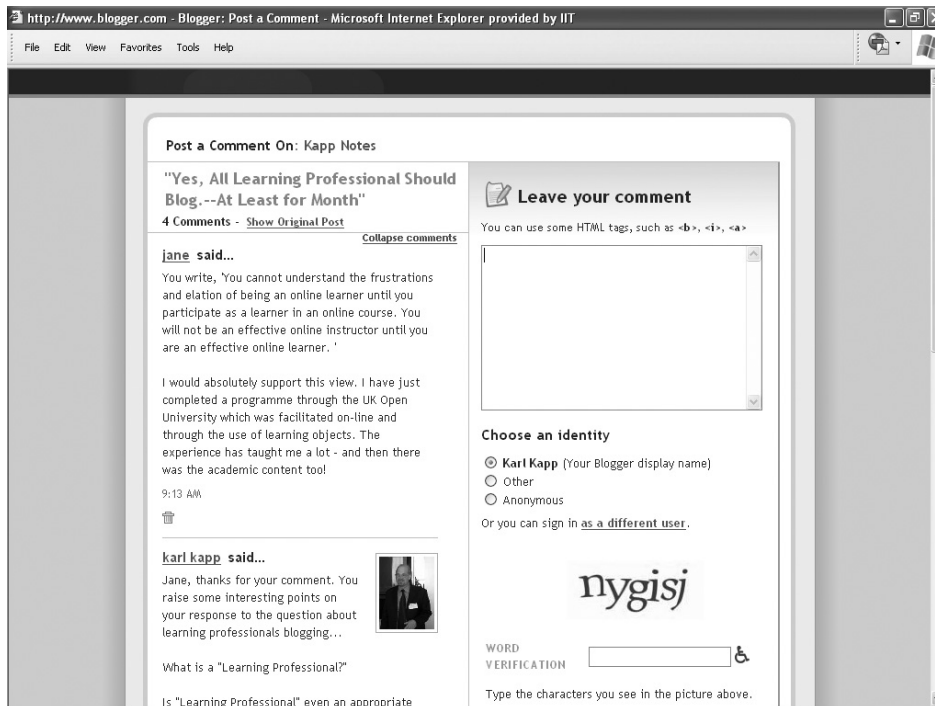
http://www.blogger.com - Blogger: Post a Comment - Microsoft Internet Explorer provided by IIT

File Edit View Favorites Tools Help

Post a Comment On: Kapp Notes

"Yes, All Learning Professional Should Blog.--At Least for Month"

4 Comments - Show Original Post

Collapse comments

jane said...

You write, 'You cannot understand the frustrations and elation of being an online learner until you participate as a learner in an online course. You will not be an effective online instructor until you are an effective online learner. '

I would absolutely support this view. I have just completed a programme through the UK Open University which was facilitated on-line and through the use of learning objects. The experience has taught me a lot - and then there was the academic content too!

9:13 AM

karl kapp said...

Jane, thanks for your comment. You raise some interesting points on your response to the question about learning professionals blogging...

What is a "Learning Professional?"

Is "Learning Professional" even an appropriate

Leave your comment

You can use some HTML tags, such as <b>, <i>, <a>

Choose an identity

Karl Kapp (Your Blogger display name)

Other

Anonymous

Or you can sign in as a different user.

nygisj

WORD VERIFICATION

Type the characters you see in the picture above.